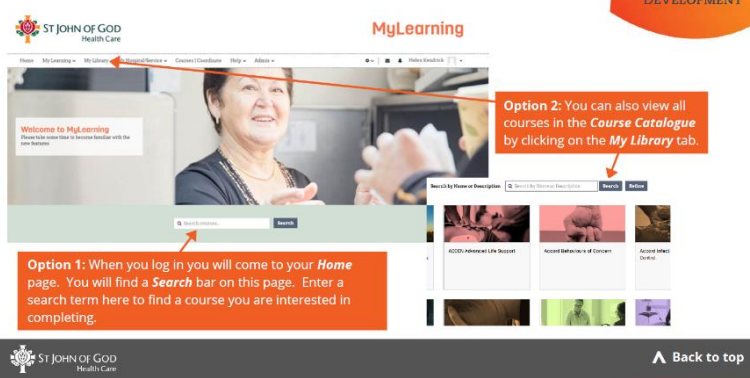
DEVELOPMENT

ST JOHN OF GOD Health Care

MyLearning

Home My Learning My Library Hospital/Service Course Coordinate Help Admin

Helen Kendrick

Welcome to MyLearning
Please take some time to become familiar with the new features

Search courses... Search

Option 2: You can also view all courses in the *Course Catalogue* by clicking on the *My Library* tab.

Search by Name or Description Search by Name or Description Search Refine

ACCCN Advanced Life Support

Accord Behaviours of Concern

Accord Infection Control

Option 1: When you log in you will come to your *Home* page. You will find a *Search* bar on this page. Enter a search term here to find a course you are interested in completing.

ST JOHN OF GOD Health Care

Back to top